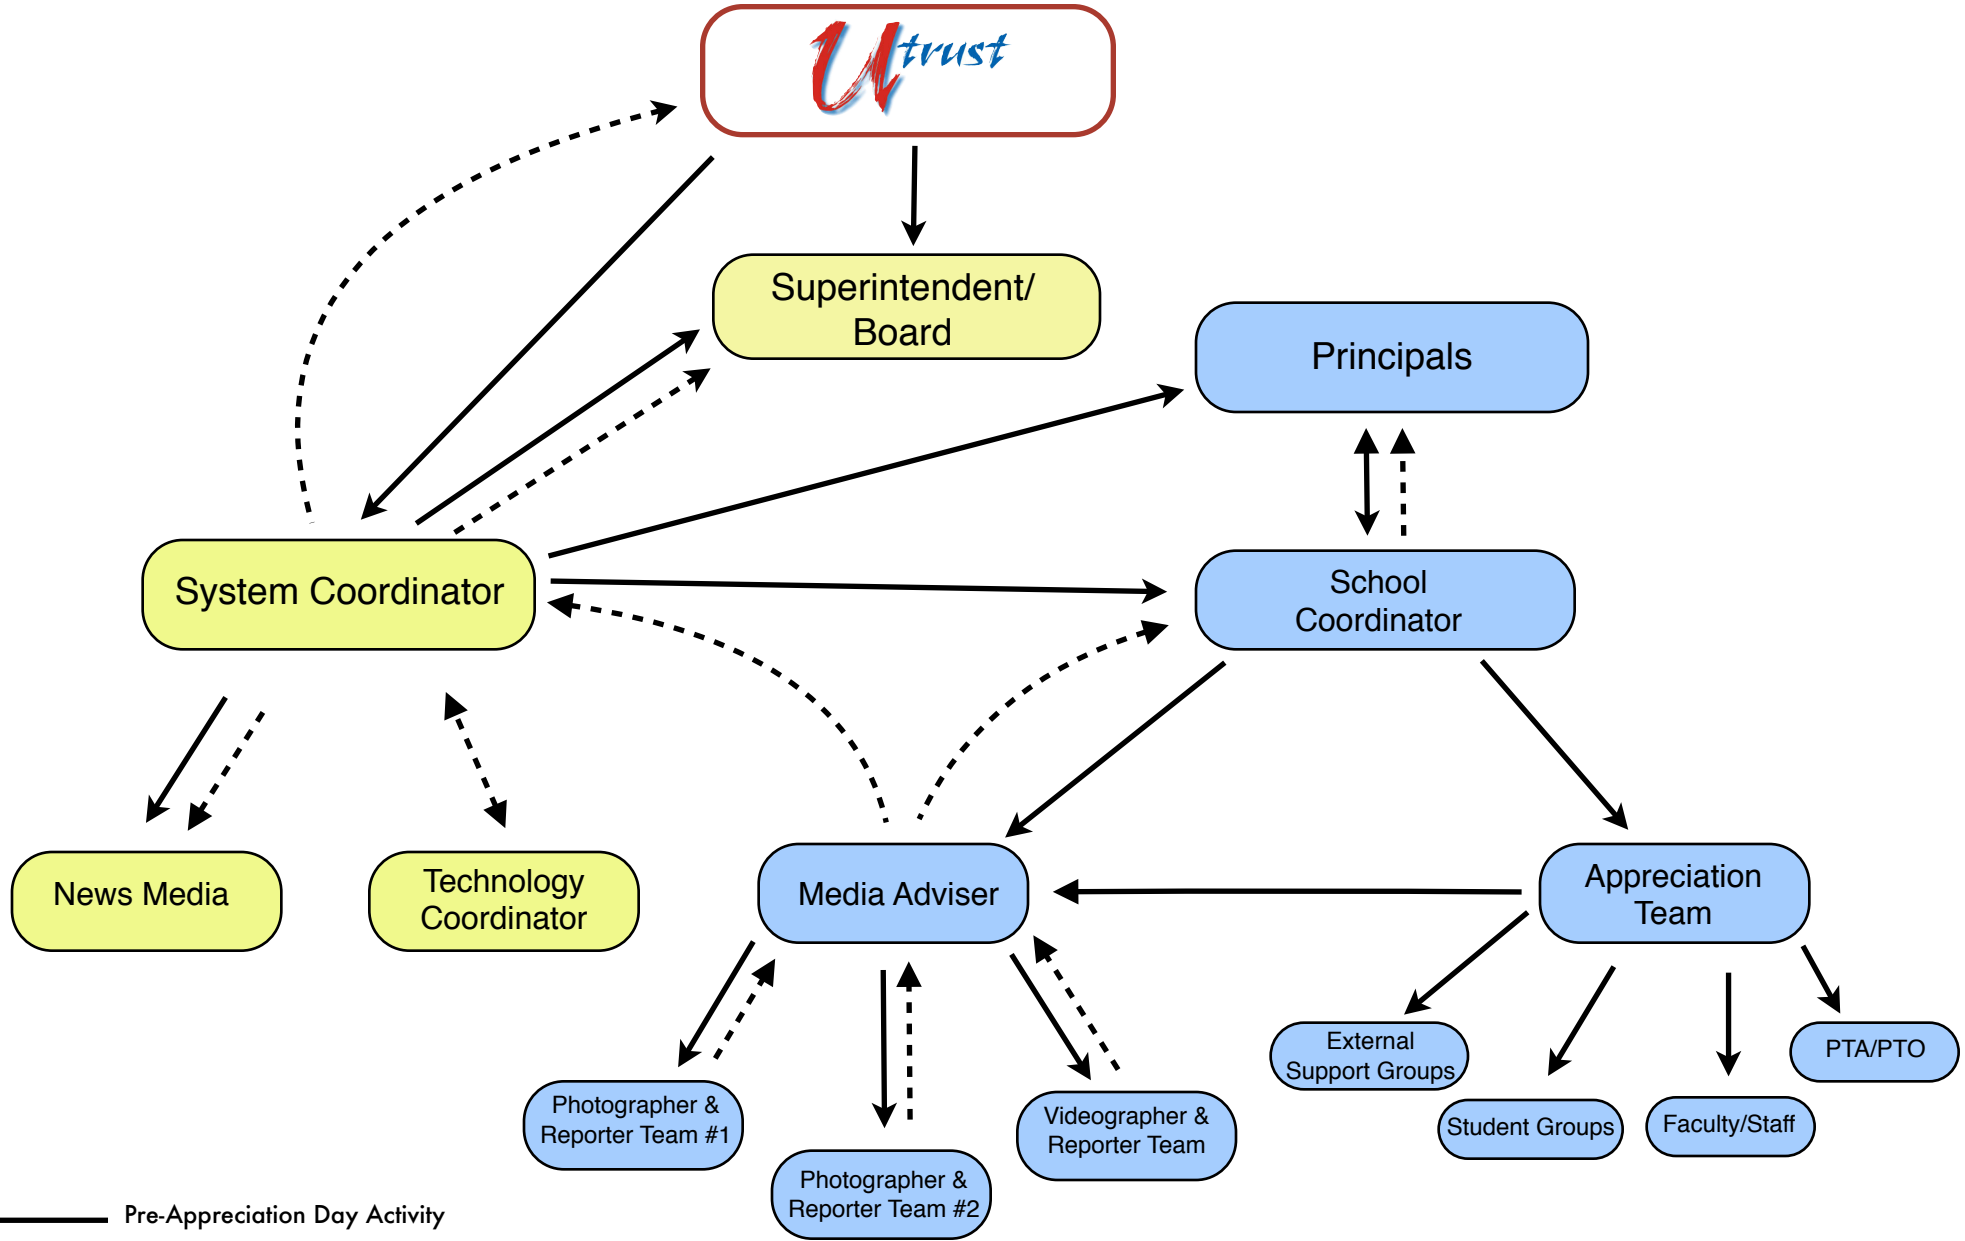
Utrust

Superintendent/ Board

Principals

System Coordinator

School Coordinator

News Media

Technology Coordinator

Media Adviser

Appreciation Team

External Support Groups

PTA/PTO

Student Groups

Faculty/Staff

Photographer & Reporter Team #1

Photographer & Reporter Team #2

Videographer & Reporter Team

Pre-Appreciation Day Activity